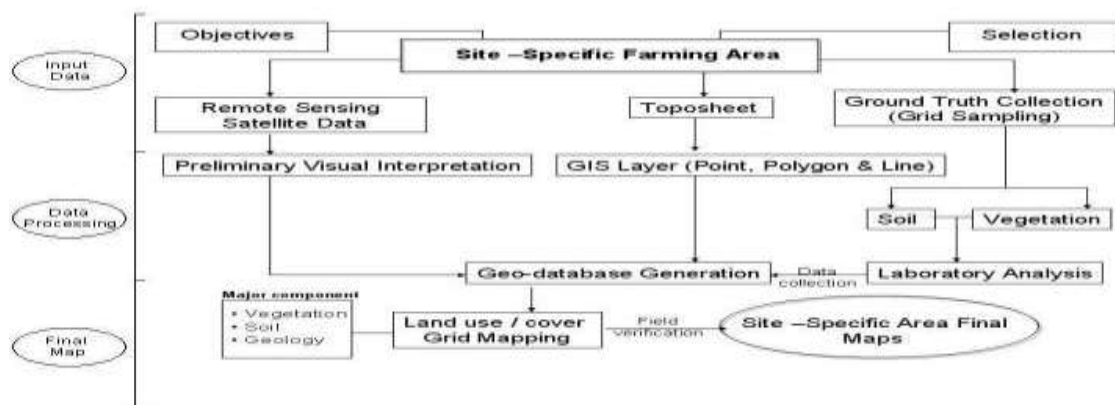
Input Data

Objectives

Site –Specific Farming Area

Selection

Remote Sensing Satellite Data

Toposheet

Ground Truth Collection (Grid Sampling)

Data Processing

Preliminary Visual Interpretation

GIS Layer (Point, Polygon & Line)

Soil

Vegetation

Geo-database Generation

Data collection

Laboratory Analysis

Final Map

Major component
• Vegetation
• Soil
• Geology

Land use / cover Grid Mapping

Field verification

Site –Specific Area Final Maps